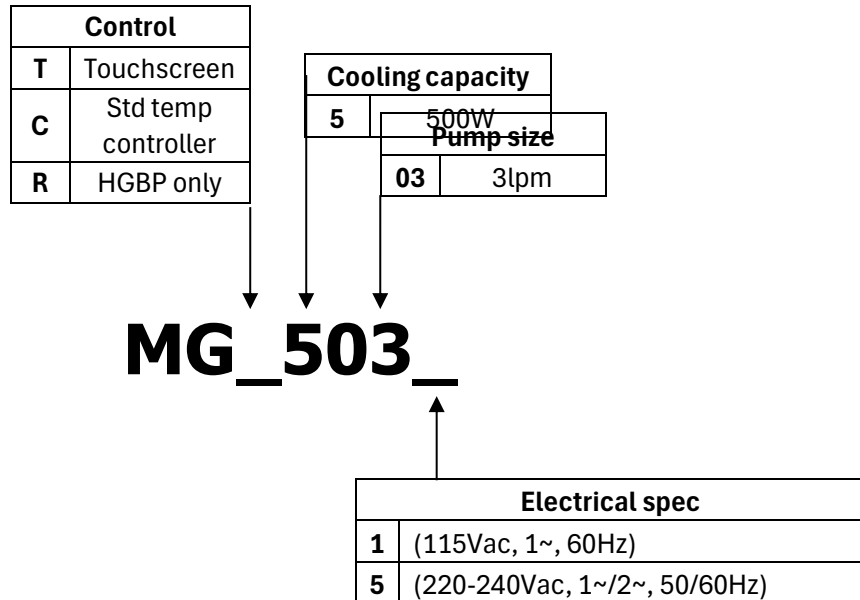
| Control | |
|---|---|
| **T** | Touchscreen |
| **C** | Std temp controller |
| **R** | HGBP only |

| Cooling capacity | |
|---|---|
| **5** | 500W |

| Pump size | |
|---|---|
| **03** | 3lpm |

**MG_503_**

| Electrical spec | |
|---|---|
| **1** | (115Vac, 1~, 60Hz) |
| **5** | (220-240Vac, 1~/2~, 50/60Hz) |